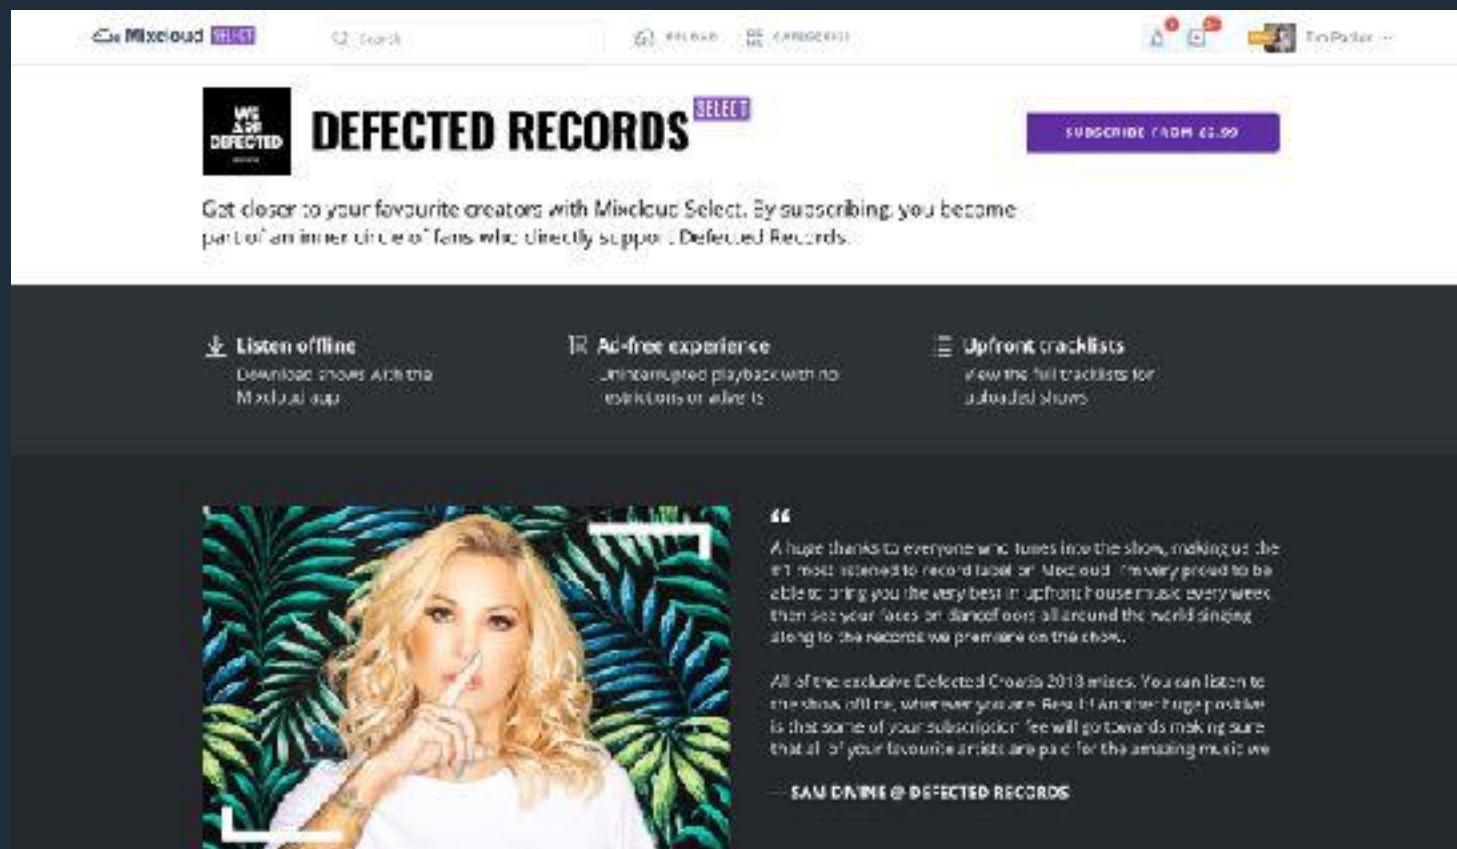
Mixcloud SELECT

Search

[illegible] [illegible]

TimParker

WE ARE DEFECTED

DEFECTED RECORDS SELECT

SUBSCRIBE FROM £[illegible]

Get closer to your favourite creators with Mixcloud Select. By subscribing, you become part of an inner circle of fans who directly support Defected Records.

Listen offline
Download shows with the Mixcloud app

Ad-free experience
Uninterrupted playback with no restrictions or adverts

Upfront tracklists
View the full tracklists for uploaded shows

“

A huge thanks to everyone who tunes into the show, making us the #1 most listened to record label on Mixcloud. I'm very proud to be able to bring you the very best in upfront house music every week then see your faces on dancefloors all around the world singing along to the records we premiere on the show.

All of the exclusive Defected Croatia 2018 mixes. You can listen to the shows offline, wherever you are. Result! Another huge positive is that some of your subscription fee will go towards making sure that all of your favourite artists are paid for the amazing music we

— SAM DIVINE @ DEFECTED RECORDS